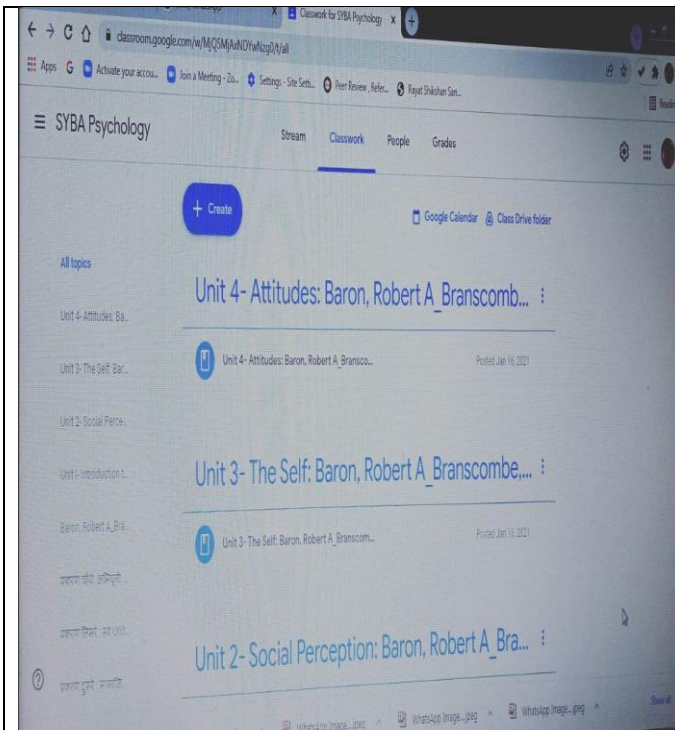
Classwork for SYBA Psychology

classroom.google.com/w/MjQ5MjAxNDYwNzg0/t/all

Apps G Activate your accou... Join a Meeting - Zo... Settings - Site Setti... Peer Review, Refer... Rayat Shikshan San...

≡ SYBA Psychology

Stream Classwork People Grades

+ Create

Google Calendar Class Drive folder

All topics

Unit 4- Attitudes: Ba...

Unit 3- The Self: Bar...

Unit 2- Social Perce...

Unit 1- Introduction t...

Baron, Robert A_Bra...

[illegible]

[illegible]

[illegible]

Unit 4- Attitudes: Baron, Robert A_Branscomb...

Unit 4- Attitudes: Baron, Robert A_Bransco...

Posted Jan 16, 2021

Unit 3- The Self: Baron, Robert A_Branscombe,...

Unit 3- The Self: Baron, Robert A_Branscom...

Posted Jan 16, 2021

Unit 2- Social Perception: Baron, Robert A_Bra...

WhatsApp Image....jpeg WhatsApp Image....jpeg WhatsApp Image....jpeg

Show all